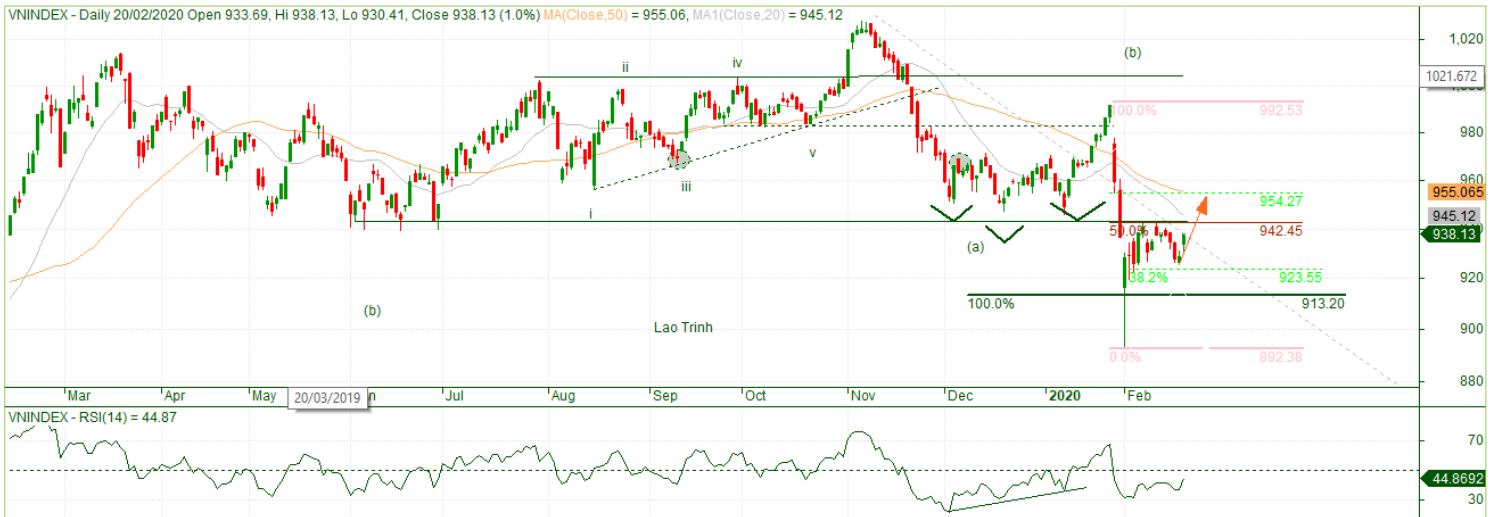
VNINDEX - Daily 20/02/2020 Open 933.69, Hi 938.13, Lo 930.41, Close 938.13 (1.0%) MA(Close,50) = 955.06, MA1(Close,20) = 945.12

ii
iv
(b)
i
iii
v
(a)
(b)
Lao Trinh

100.0%
992.53
954.27
50.0%
942.45
38.2%
923.55
100.0%
913.20
0.0%
892.38

1,020
1021.672
980
960
955.065
945.12
938.13
920
900
880

Mar
Apr
May
20/03/2019
Jul
Aug
Sep
Oct
Nov
Dec
2020
Feb

VNINDEX - RSI(14) = 44.87
70
44.8692
30